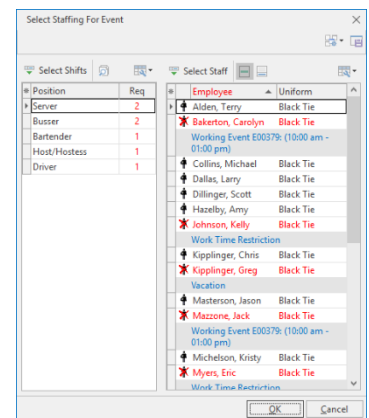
Select Staffing For Event

Select Shifts

| Position | Req |
|---|---|
| Server | 2 |
| Busser | 2 |
| Bartender | 1 |
| Host/Hostess | 1 |
| Driver | 1 |

Select Staff

| Employee | Uniform |
|---|---|
| Alden, Terry | Black Tie |
| Bakerton, Carolyn | Black Tie |
| Working Event E00379: (10:00 am - 01:00 pm) | |
| Collins, Michael | Black Tie |
| Dallas, Larry | Black Tie |
| Dillinger, Scott | Black Tie |
| Hazelby, Amy | Black Tie |
| Johnson, Kelly | Black Tie |
| Work Time Restriction | |
| Kipplinger, Chris | Black Tie |
| Kipplinger, Greg | Black Tie |
| Vacation | |
| Masterson, Jason | Black Tie |
| Mazzone, Jack | Black Tie |
| Working Event E00379: (10:00 am - 01:00 pm) | |
| Michelson, Kristy | Black Tie |
| Myers, Eric | Black Tie |
| Work Time Restriction | |

OK Cancel